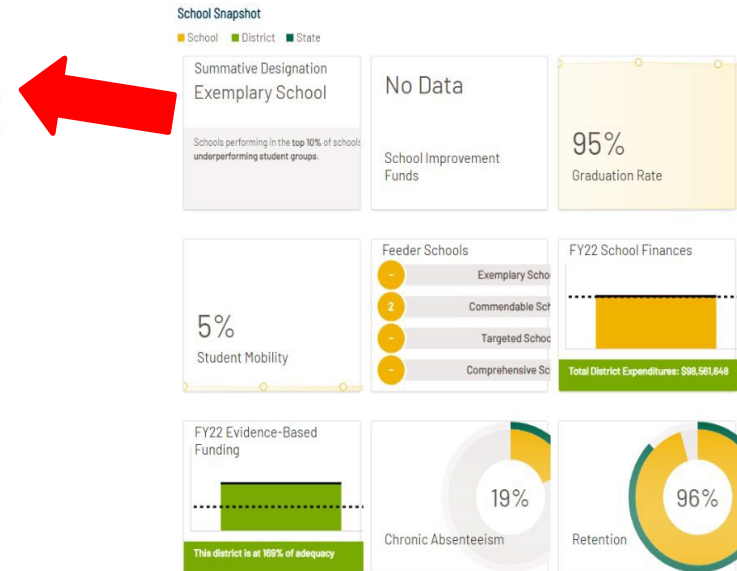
School Snapshot

School District State

Summative Designation
Exemplary School

Schools performing in the top 10% of schools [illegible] underperforming student groups.

No Data

School Improvement Funds

95%
Graduation Rate

5%
Student Mobility

Feeder Schools

- Exemplary Scho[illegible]
2 Commendable Sch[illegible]
- Targeted Schoo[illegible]
- Comprehensive Sc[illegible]

FY22 School Finances

Total District Expenditures: $98,561,648

FY22 Evidence-Based Funding

This district is at 169% of adequacy

19%
Chronic Absenteeism

96%
Retention